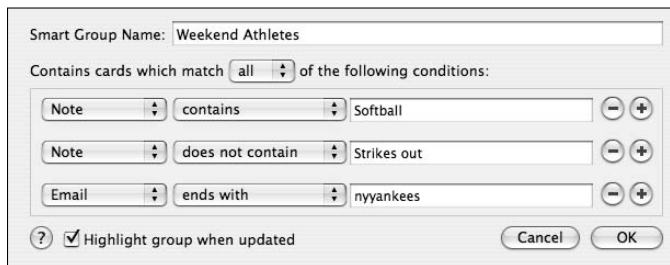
Smart Group Name: Weekend Athletes

Contains cards which match all of the following conditions:

Note contains Softball

Note does not contain Strikes out

Email ends with nyyankees

? Highlight group when updated

Cancel OK